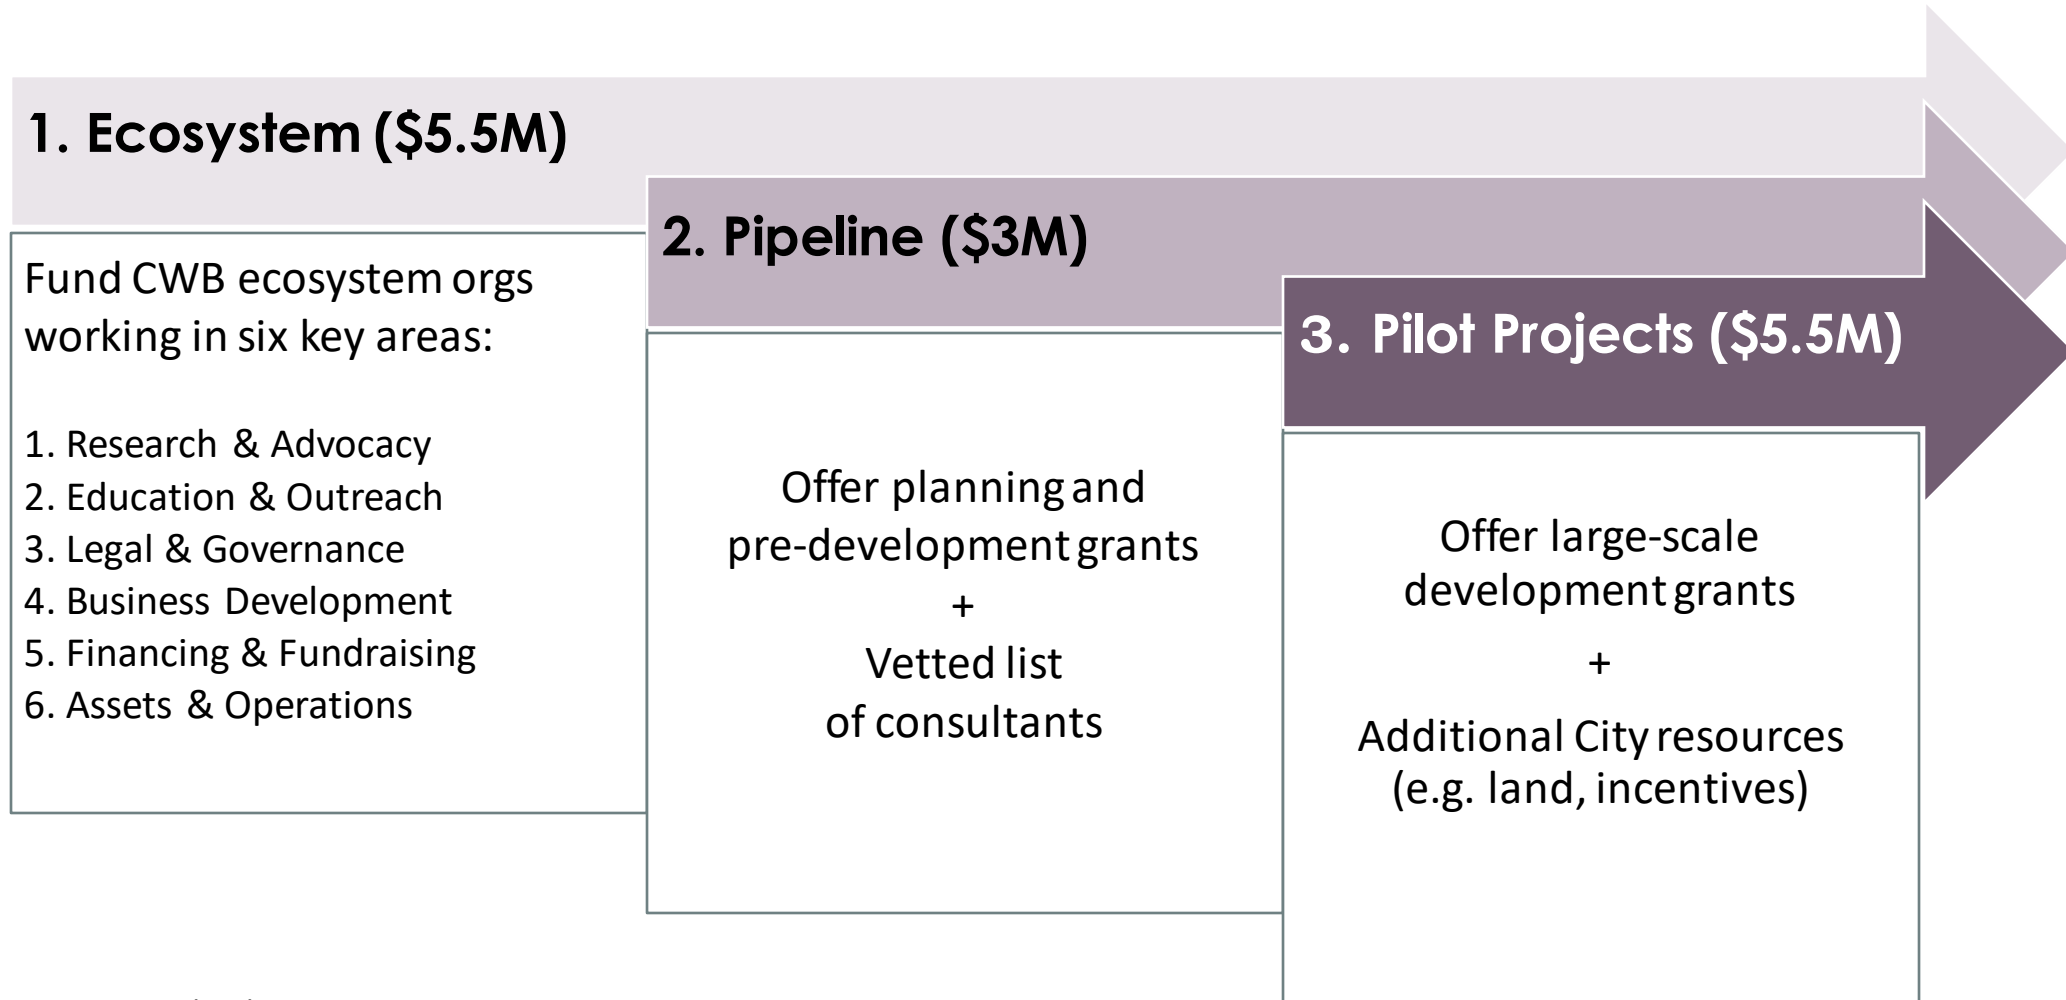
1. Ecosystem (\$5.5M)

Fund CWB ecosystem orgs working in six key areas:

1. Research & Advocacy
2. Education & Outreach
3. Legal & Governance
4. Business Development
5. Financing & Fundraising
6. Assets & Operations

2. Pipeline (\$3M)

Offer planning and pre-development grants
+
Vetted list of consultants

3. Pilot Projects (\$5.5M)

Offer large-scale development grants
+
Additional City resources (e.g. land, incentives)